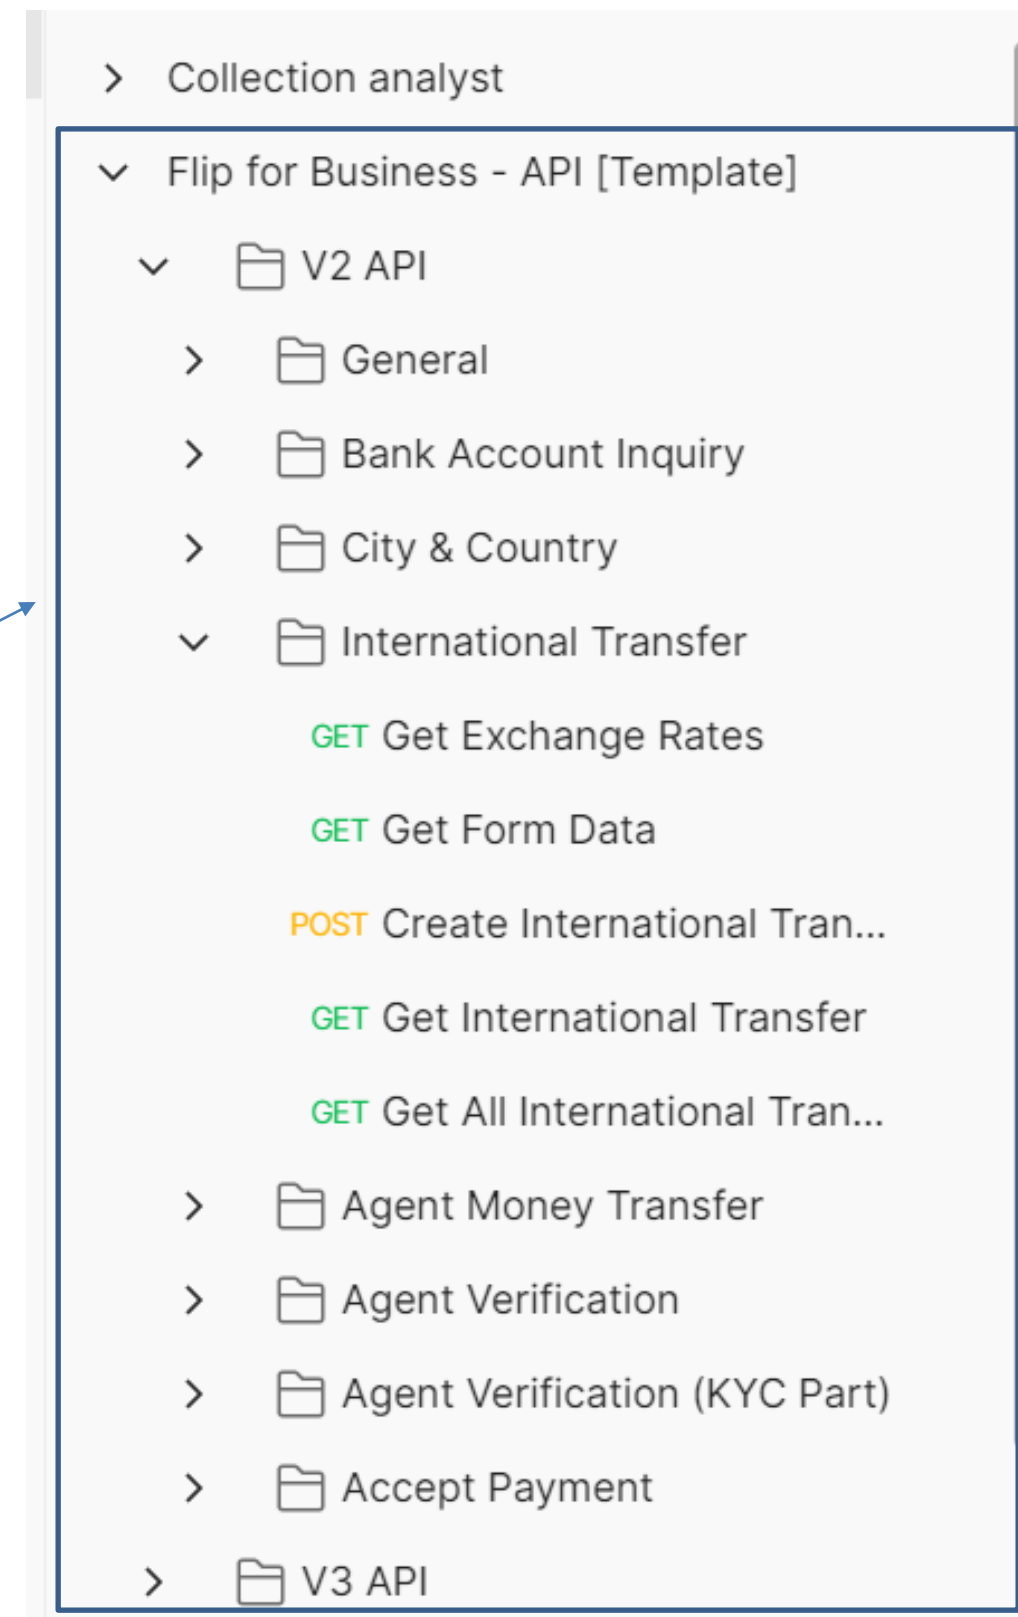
Collection analyst

Flip for Business - API [Template]

V2 API

General

Bank Account Inquiry

City & Country

International Transfer

GET Get Exchange Rates

GET Get Form Data

POST Create International Tran...

GET Get International Transfer

GET Get All International Tran...

Agent Money Transfer

Agent Verification

Agent Verification (KYC Part)

Accept Payment

V3 API